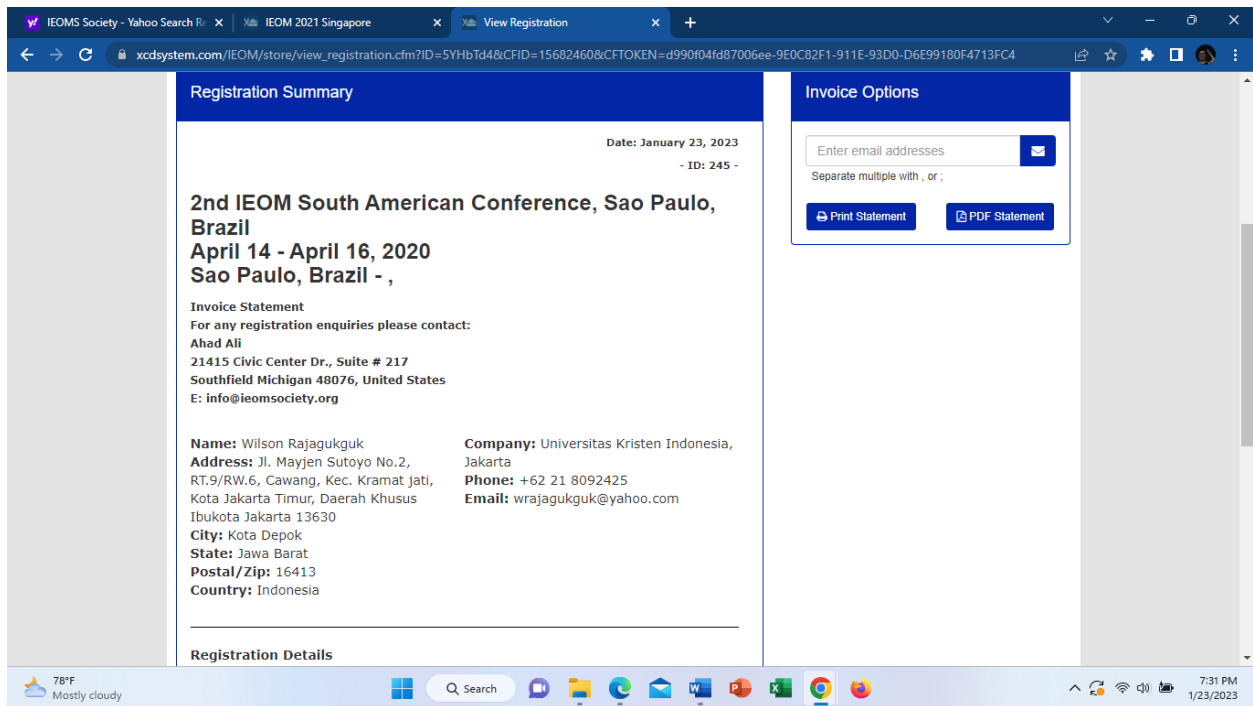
IEOMS Society - Yahoo Search Re
IEOM 2021 Singapore
View Registration
xcdsystem.com/IEOM/store/view_registration.cfm?ID=5YHbTd4&CFID=15682460&CFTOKEN=d990f04fd87006ee-9E0C82F1-911E-93D0-D6E99180F4713FC4

Registration Summary

Date: January 23, 2023
- ID: 245 -

2nd IEOM South American Conference, Sao Paulo, Brazil
April 14 - April 16, 2020
Sao Paulo, Brazil - ,

Invoice Statement
For any registration enquiries please contact:
Ahad Ali
21415 Civic Center Dr., Suite # 217
Southfield Michigan 48076, United States
E: info@ieomsociety.org

Name: Wilson Rajagukguk
Address: Jl. Mayjen Sutoyo No.2, RT.9/RW.6, Cawang, Kec. Kramat jati, Kota Jakarta Timur, Daerah Khusus Ibukota Jakarta 13630
City: Kota Depok
State: Jawa Barat
Postal/Zip: 16413
Country: Indonesia

Company: Universitas Kristen Indonesia, Jakarta
Phone: +62 21 8092425
Email: wrajagukguk@yahoo.com

Registration Details

Invoice Options
Enter email addresses
Separate multiple with , or ;
Print Statement
PDF Statement

78°F
Mostly cloudy
Search
7:31 PM
1/23/2023